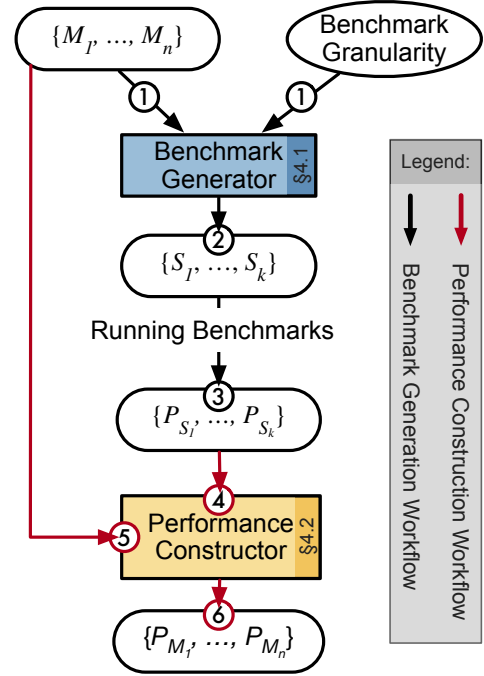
$\{M_1, \ldots, M_n\}$

Benchmark Granularity

1

1

Benchmark Generator

§4.1

2

$\{S_1, \ldots, S_k\}$

Running Benchmarks

3

$\{P_{S_1}, \ldots, P_{S_k}\}$

4

5

Performance Constructor

§4.2

6

$\{P_{M_1}, \ldots, P_{M_n}\}$

Legend:

Benchmark Generation Workflow

Performance Construction Workflow